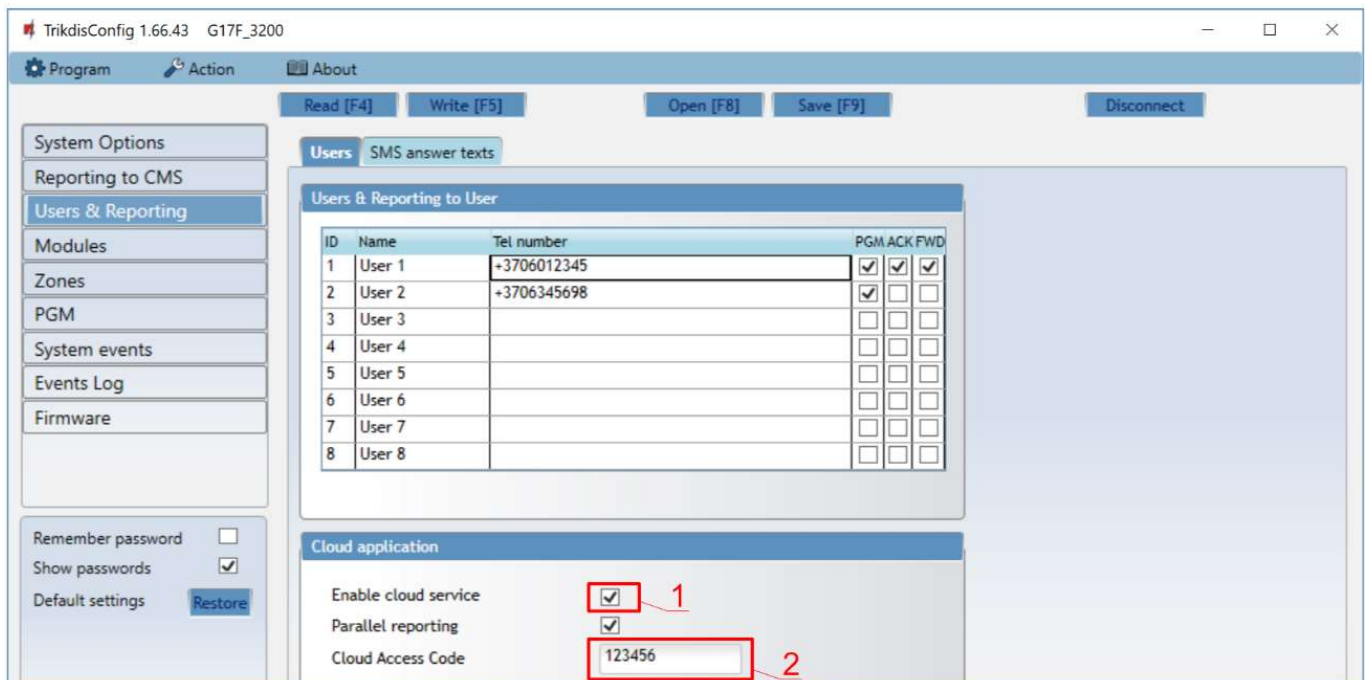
TrikdisConfig 1.66.43 G17F_3200

Program Action About

Read [F4] Write [F5] Open [F8] Save [F9] Disconnect

System Options
Reporting to CMS
Users & Reporting
Modules
Zones
PGM
System events
Events Log
Firmware

Remember password
Show passwords
Default settings Restore

Users SMS answer texts

Users & Reporting to User

| ID | Name | Tel number | PGM | ACK | FWD |
|---|---|---|---|---|---|
| 1 | User 1 | +3706012345 | ☑ | ☑ | ☑ |
| 2 | User 2 | +3706345698 | ☑ | ☐ | ☐ |
| 3 | User 3 | | ☐ | ☐ | ☐ |
| 4 | User 4 | | ☐ | ☐ | ☐ |
| 5 | User 5 | | ☐ | ☐ | ☐ |
| 6 | User 6 | | ☐ | ☐ | ☐ |
| 7 | User 7 | | ☐ | ☐ | ☐ |
| 8 | User 8 | | ☐ | ☐ | ☐ |

Cloud application

Enable cloud service 1
Parallel reporting
Cloud Access Code 123456 2